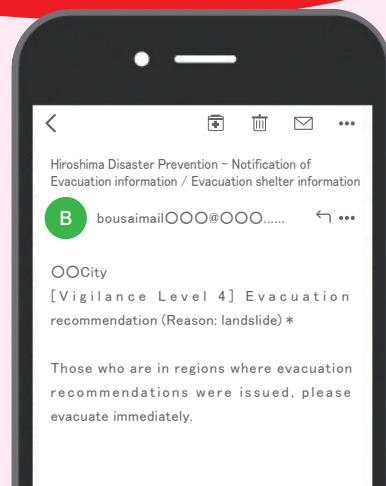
Hiroshima Disaster Prevention - Notification of Evacuation information / Evacuation shelter information

B

bousaimail〇〇〇@〇〇〇......

〇〇City
[Vigilance Level 4] Evacuation recommendation (Reason: landslide) *

Those who are in regions where evacuation recommendations were issued, please evacuate immediately.